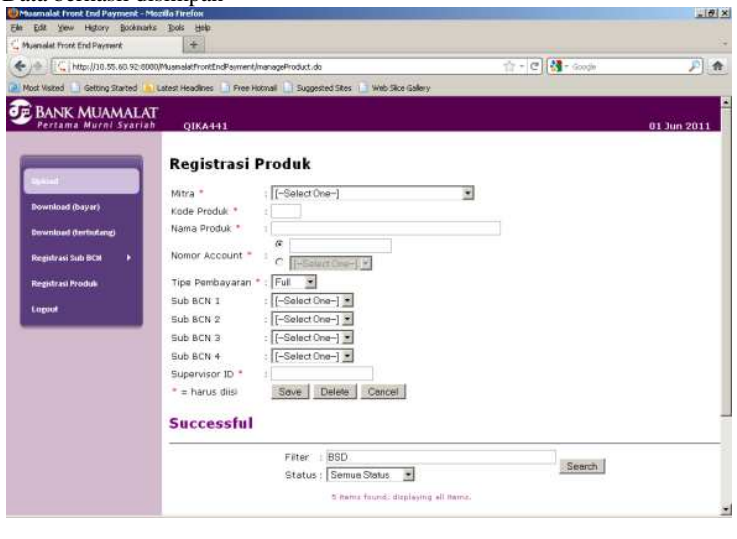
Muamalat Front End Payment - Mozilla Firefox
File Edit View History Bookmarks Tools Help
Muamalat Front End Payment
http://10.55.60.92:8080/MuamalatFrontEndPayment/manageProduct.do
Most Visited Getting Started Latest Headlines Free Hotmail Suggested Sites Web Slice Gallery

BANK MUAMALAT
Pertama Murni Syariah
QIKA441
01 Jun 2011

Upload
Download (bayar)
Download (terhutang)
Registrasi Sub BCN
Registrasi Produk
Logout

Registrasi Produk

Mitra * : [--Select One--]
Kode Produk * :
Nama Produk * :
Nomor Account * : [--Select One--]
Tipe Pembayaran * : Full
Sub BCN 1 : [--Select One--]
Sub BCN 2 : [--Select One--]
Sub BCN 3 : [--Select One--]
Sub BCN 4 : [--Select One--]
Supervisor ID * :
* = harus diisi
Save Delete Cancel

Successful

Filter : BSD
Status : Semua Status
Search
5 items found, displaying all items.